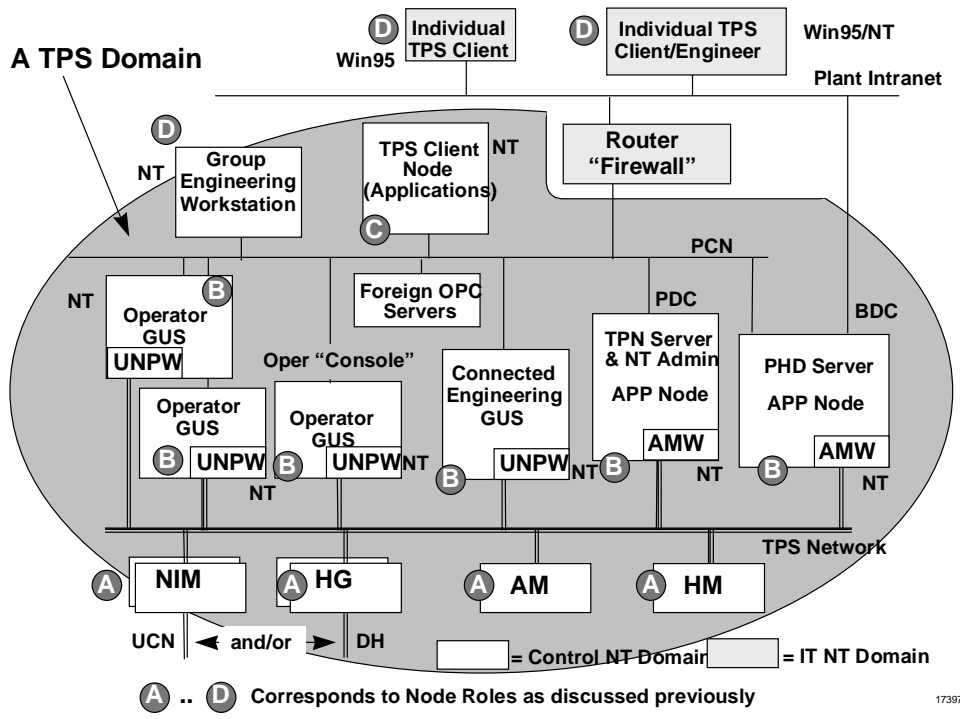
D Individual TPS Client
Win95
D Individual TPS Client/Engineer
Win95/NT
A TPS Domain
Plant Intranet
D
NT
Group Engineering Workstation
TPS Client Node (Applications)
NT
C
Router "Firewall"
PCN
NT
B
Operator GUS
UNPW
Foreign OPC Servers
PDC
BDC
Oper "Console"
Operator GUS
B UNPW
Operator GUS
B UNPW NT
NT
Connected Engineering GUS
UNPW NT
B
TPN Server & NT Admin
APP Node
AMW
B
NT
PHD Server
APP Node
AMW
B
NT
TPS Network
A NIM
A HG
A AM
A HM
UCN
and/or
DH
= Control NT Domain
= IT NT Domain
A .. D Corresponds to Node Roles as discussed previously
17397